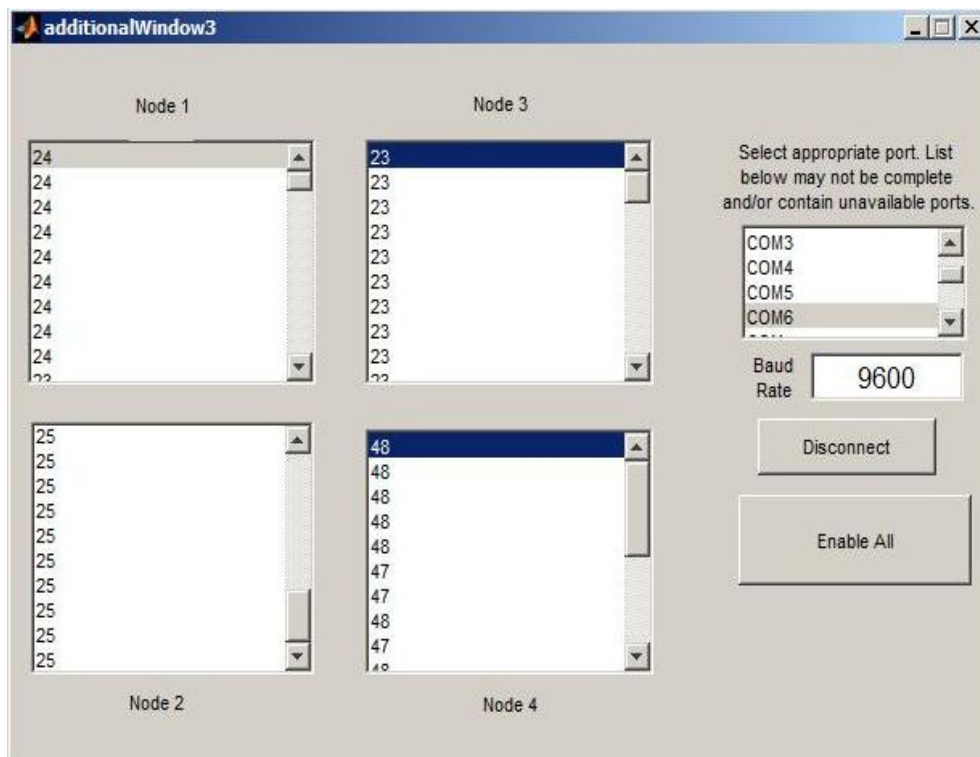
additionalWindow3

Node 1

24
24
24
24
24
24
24
24
24

Node 3

23
23
23
23
23
23
23
23
23

Select appropriate port. List below may not be complete and/or contain unavailable ports.

COM3
COM4
COM5
COM6

Baud Rate

9600

25
25
25
25
25
25
25
25
25
25

48
48
48
48
48
47
47
48
47

Disconnect

Enable All

Node 2

Node 4